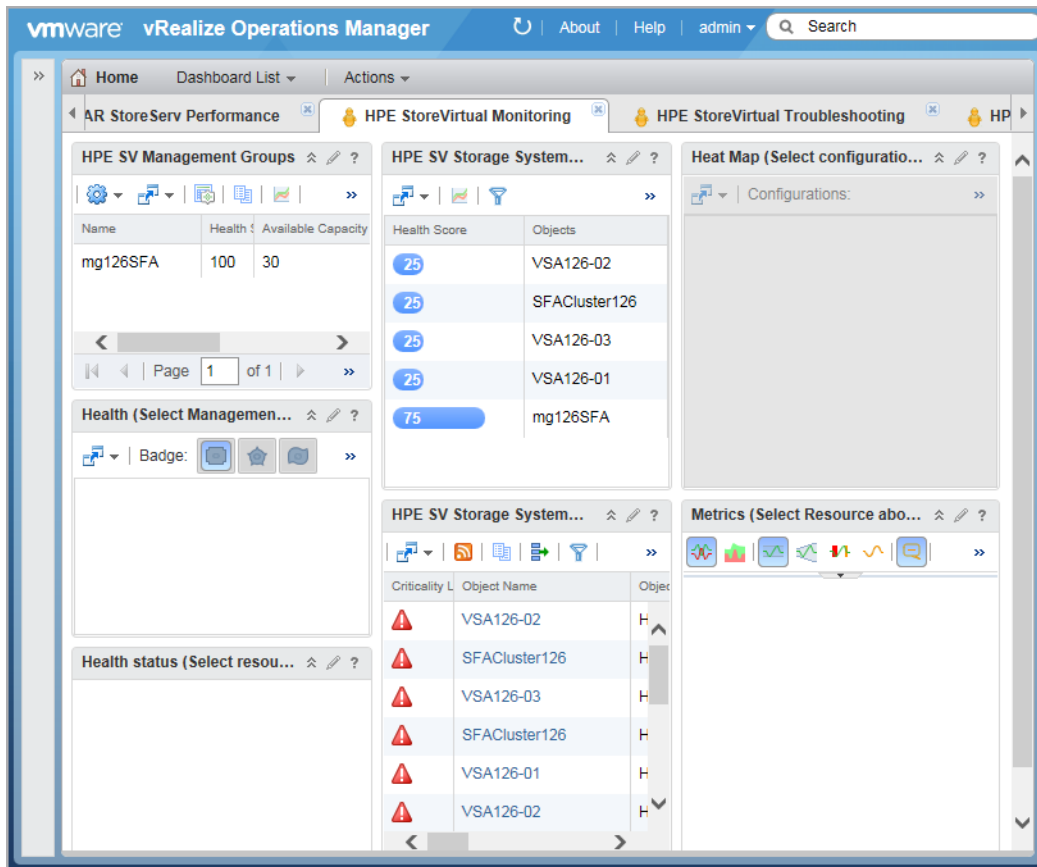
vmware vRealize Operations Manager | About | Help | admin | Search

Home Dashboard List Actions

AR StoreServ Performance HPE StoreVirtual Monitoring HPE StoreVirtual Troubleshooting HP

HPE SV Management Groups

| Name | Health S | Available Capacity |
|---|---|---|
| mg126SFA | 100 | 30 |

Page 1 of 1

HPE SV Storage System...

| Health Score | Objects |
|---|---|
| 25 | VSA126-02 |
| 25 | SFACluster126 |
| 25 | VSA126-03 |
| 25 | VSA126-01 |
| 75 | mg126SFA |

Heat Map (Select configuratio...

Configurations:

Health (Select Managemen...

Badge:

HPE SV Storage System...

| Criticality L | Object Name | Objec |
|---|---|---|
| | VSA126-02 | H |
| | SFACluster126 | H |
| | VSA126-03 | H |
| | SFACluster126 | H |
| | VSA126-01 | H |
| | VSA126-02 | H |

Metrics (Select Resource abo...

Health status (Select resou...